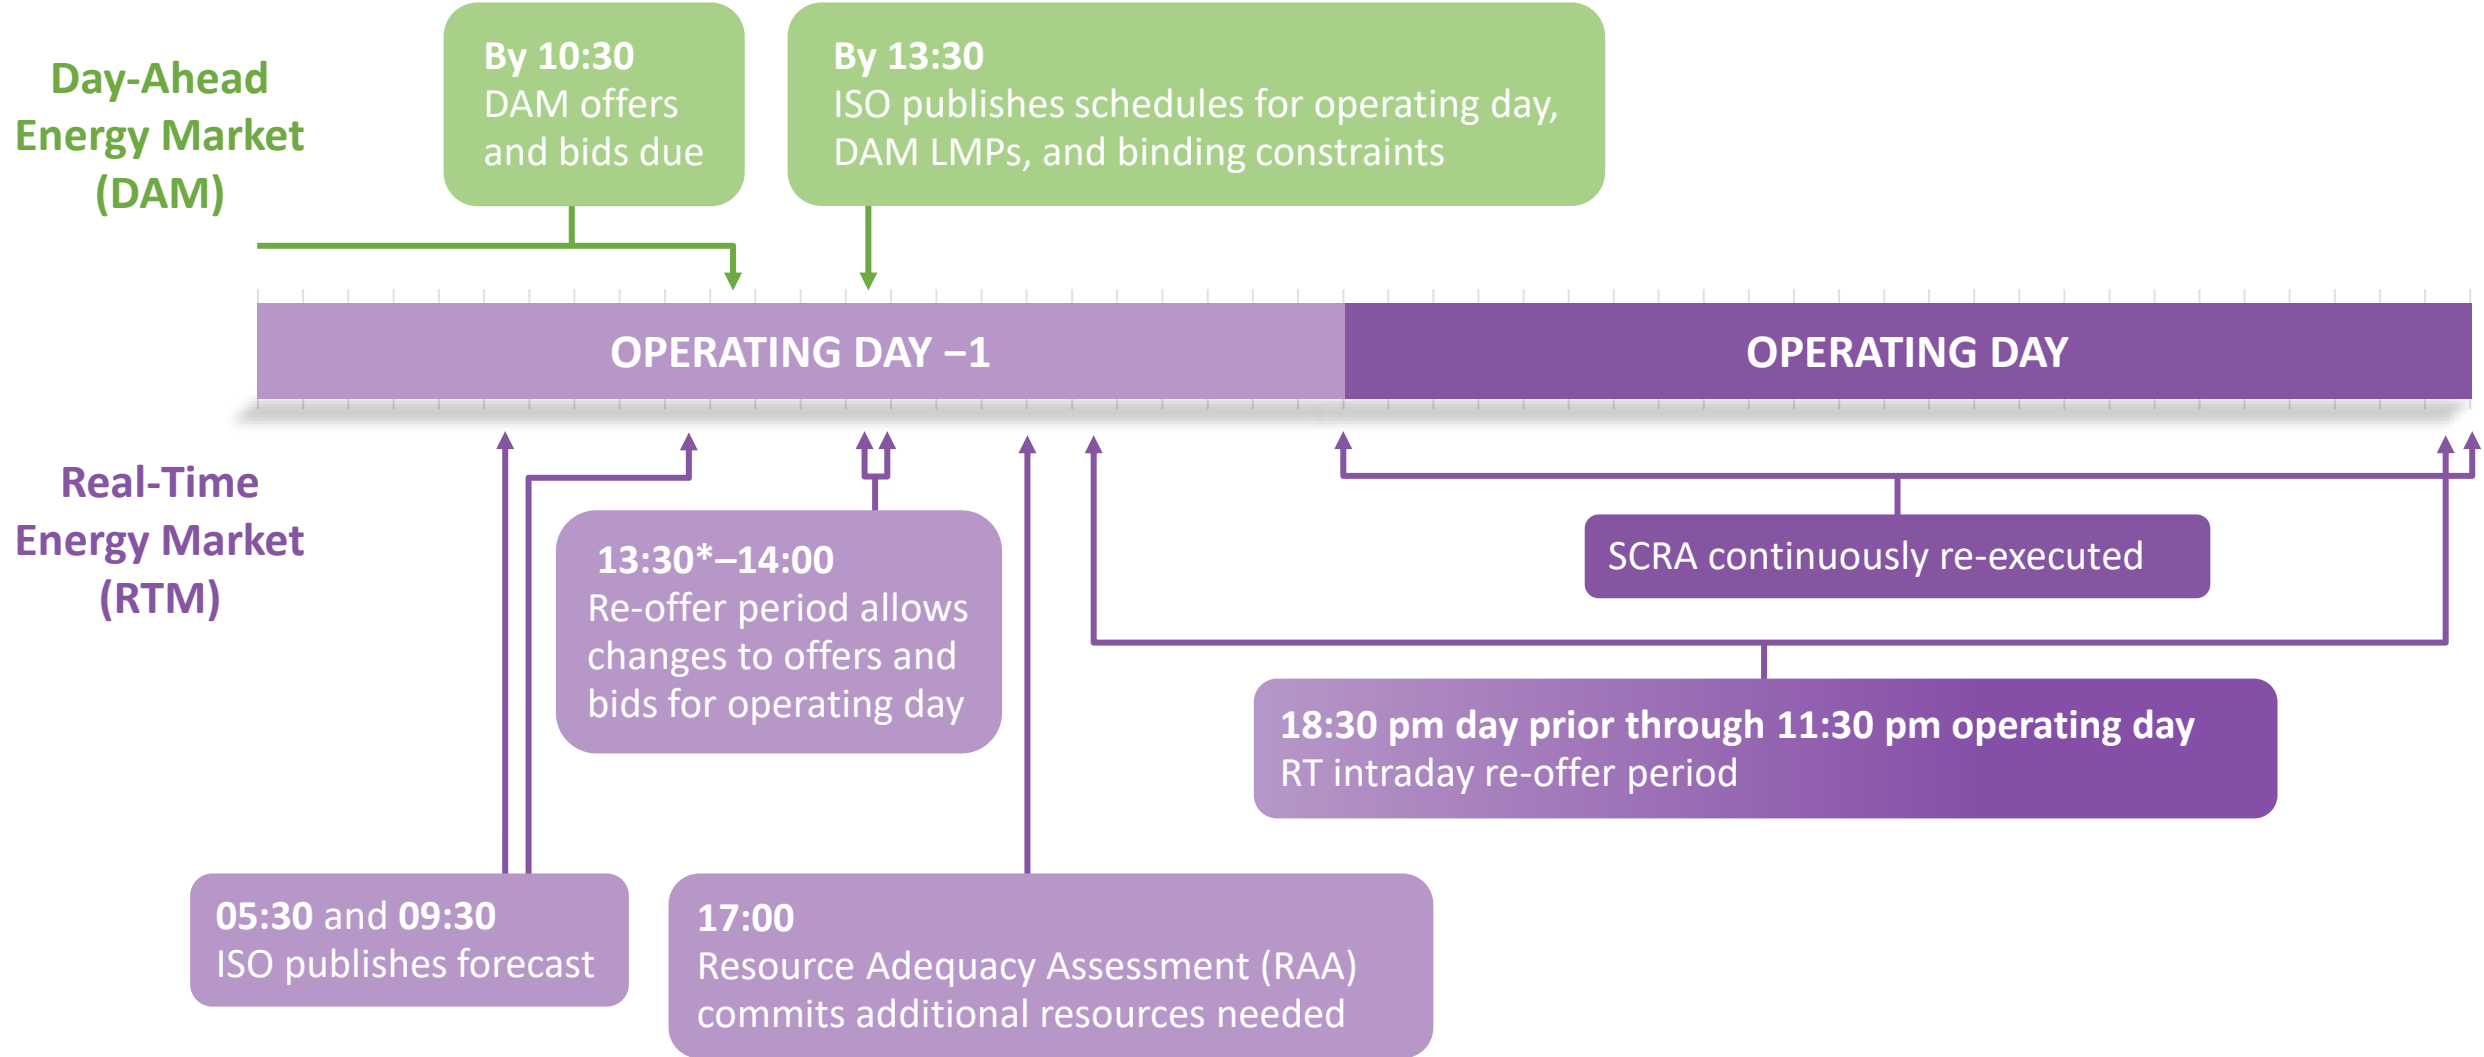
Day-Ahead Energy Market (DAM)

By 10:30
DAM offers and bids due

By 13:30
ISO publishes schedules for operating day, DAM LMPs, and binding constraints

OPERATING DAY –1

OPERATING DAY

Real-Time Energy Market (RTM)

13:30*–14:00
Re-offer period allows changes to offers and bids for operating day

SCRA continuously re-executed

18:30 pm day prior through 11:30 pm operating day
RT intraday re-offer period

05:30 and 09:30
ISO publishes forecast

17:00
Resource Adequacy Assessment (RAA) commits additional resources needed